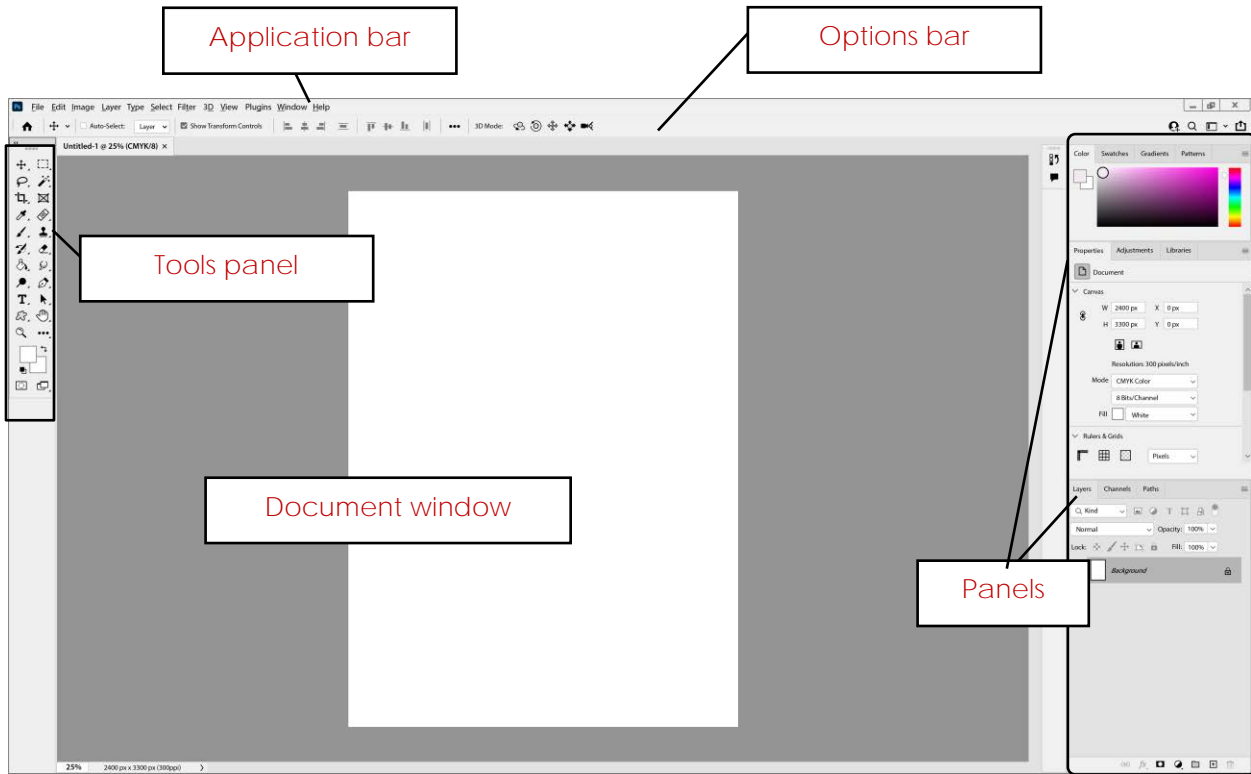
Application bar

Options bar

Ps File Edit Image Layer Type Select Filter 3D View Plugins Window Help

Auto-Select: Layer Show Transform Controls ••• 3D Mode:

Untitled-1 @ 25% (CMYK/8) ×

Tools panel

Document window

Color Swatches Gradients Patterns

Properties Adjustments Libraries

Document

Canvas

W 2400 px X 0 px

H 3300 px Y 0 px

Resolution: 300 pixels/inch

Mode CMYK Color

8 Bits/Channel

Fill White

Rulers & Grids

Pixels

Layers Channels Paths

Kind

Normal Opacity: 100%

Lock: Fill: 100%

Background

Panels

25% 2400 px x 3300 px (300ppi)